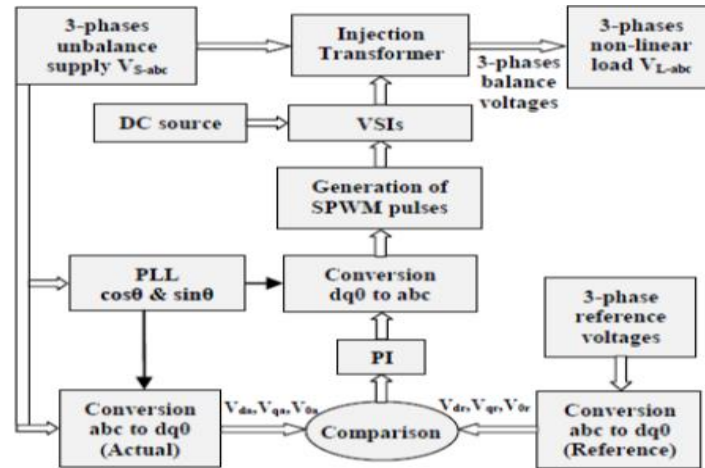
3-phases unbalance supply $V_{S\text{-}abc}$

Injection Transformer

3-phases non-linear load $V_{L\text{-}abc}$

3-phases balance voltages

DC source

VSIs

Generation of SPWM pulses

PLL cosθ & sinθ

Conversion dq0 to abc

3-phase reference voltages

PI

Conversion abc to dq0 (Actual)

$V_{da}, V_{qa}, V_{0a}$

Comparison

$V_{dr}, V_{qr}, V_{0r}$

Conversion abc to dq0 (Reference)